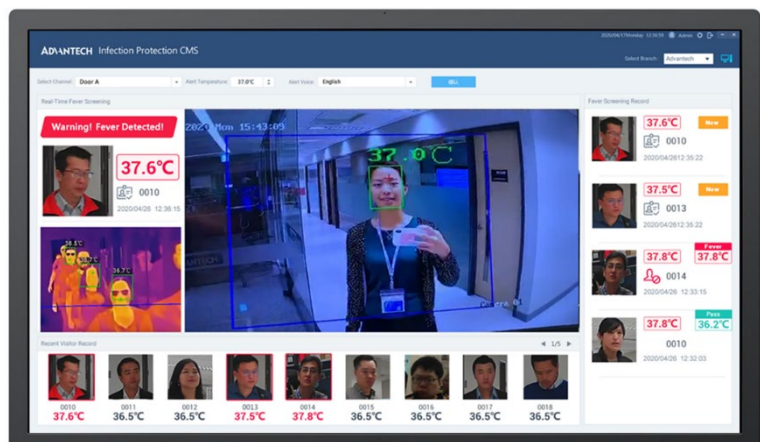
ADVANTECH Infection Protection CMS

2020/04/17 Monday 12:34:59 Admin

Select Branch: Advantech

Select Channel: Door A
Alert Temperature: 37.0℃
Alert Voice: English
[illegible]

Real Time Fever Screening

Warning! Fever Detected!

37.6℃
0010
2020/04/26 12:38:15

36.5℃
36.5℃

2020 Mon 15:43:09

37.0℃

ADVANTECH

Camera 01

Fever Screening Record

37.6℃ New
0010
2020/04/26 12:35:22

37.5℃ New
0013
2020/04/26 12:35:22

37.8℃ Fever 37.8℃
0014
2020/04/26 12:33:15

37.8℃ Pass 36.2℃
0010
2020/04/26 12:32:03

Recent Visitor Record

1/5

| 0010 | 0011 | 0012 | 0013 | 0014 | 0015 | 0016 | 0017 | 0018 |
|---|---|---|---|---|---|---|---|---|
| 37.6℃ | 36.5℃ | 36.5℃ | 37.5℃ | 37.8℃ | 36.5℃ | 36.5℃ | 36.5℃ | 36.5℃ |